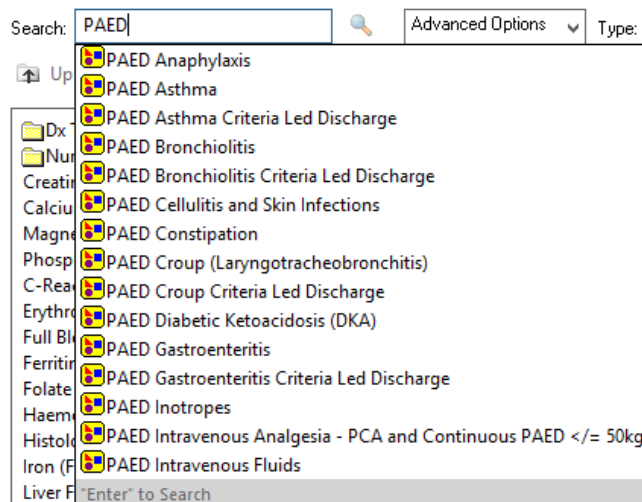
Search: PAED

Advanced Options

Type:

Up

Dx

Nu

Creati

Calciu

Magne

Phosp

C-Rea

Erythr

Full Bl

Ferriti

Folate

Haem

Histol

Iron (F

Liver F

PAED Anaphylaxis
PAED Asthma
PAED Asthma Criteria Led Discharge
PAED Bronchiolitis
PAED Bronchiolitis Criteria Led Discharge
PAED Cellulitis and Skin Infections
PAED Constipation
PAED Croup (Laryngotracheobronchitis)
PAED Croup Criteria Led Discharge
PAED Diabetic Ketoacidosis (DKA)
PAED Gastroenteritis
PAED Gastroenteritis Criteria Led Discharge
PAED Inotropes
PAED Intravenous Analgesia - PCA and Continuous PAED </= 50kg
PAED Intravenous Fluids
"Enter" to Search